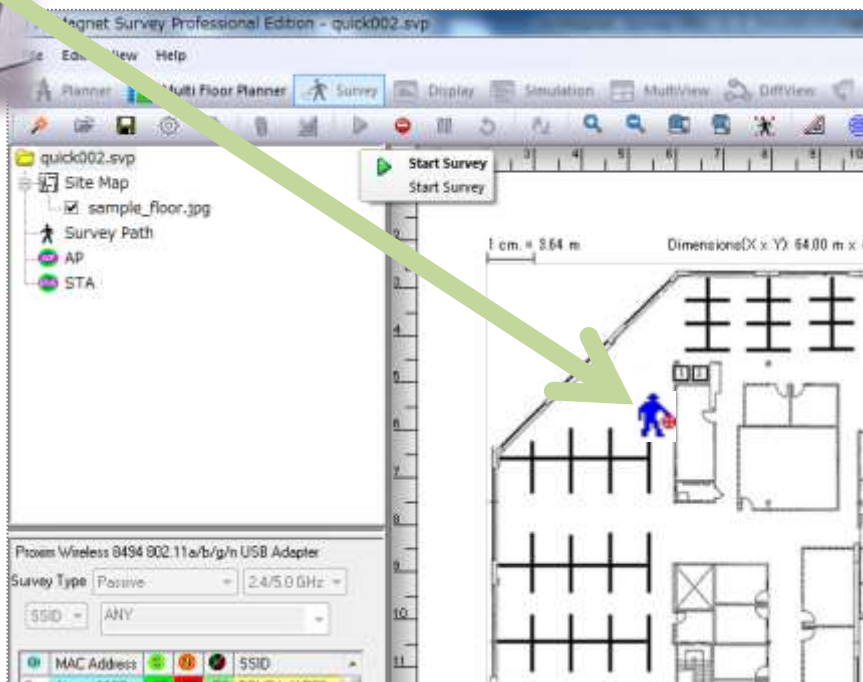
Magnet Survey Professional Edition - quick002.svp

File Edit View Help

Planner Multi Floor Planner Survey Display Simulation MultiView DiffView

quick002.svp
Site Map
sample_floor.jpg
Survey Path
AP
STA

Start Survey
Start Survey

1 cm. = 3.64 m

Dimensions(X x Y): 64.00 m x

Proxim Wireless 8494 802.11a/b/g/n USB Adapter
Survey Type Passive 2.4/5.0 GHz
SSID ANY

MAC Address SSID